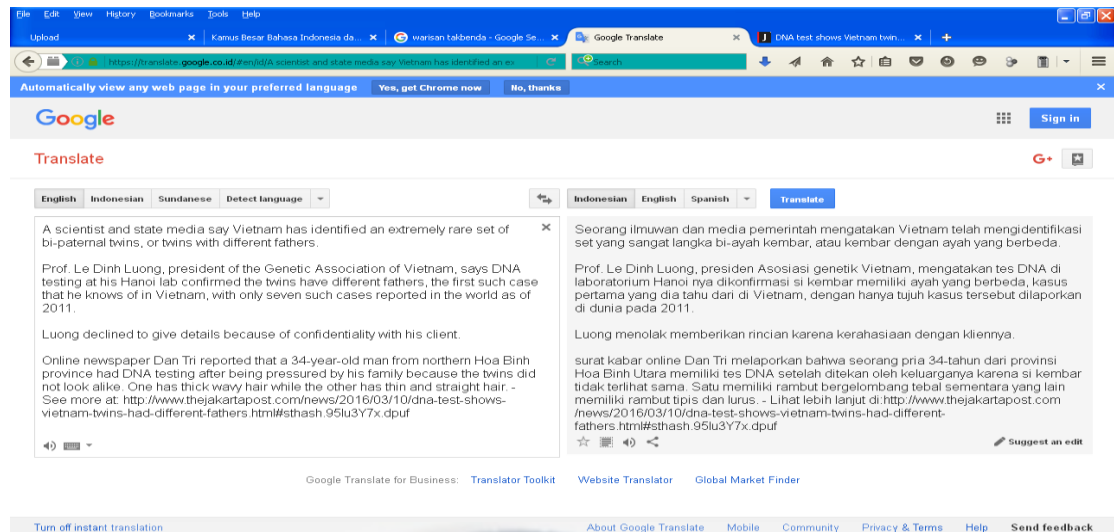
File Edit View History Bookmarks Tools Help

Upload × Kamus Besar Bahasa Indonesia da... × warisan takbenda - Google Se... × Google Translate × DNA test shows Vietnam twin... × +

https://translate.google.co.id/#en/id/A scientist and state media say Vietnam has identified an ex

Search

Automatically view any web page in your preferred language Yes, get Chrome now No, thanks

Google

Sign in

Translate

G+

English Indonesian Sundanese Detect language

Indonesian English Spanish Translate

A scientist and state media say Vietnam has identified an extremely rare set of bi-paternal twins, or twins with different fathers.

Prof. Le Dinh Luong, president of the Genetic Association of Vietnam, says DNA testing at his Hanoi lab confirmed the twins have different fathers, the first such case that he knows of in Vietnam, with only seven such cases reported in the world as of 2011.

Luong declined to give details because of confidentiality with his client.

Online newspaper Dan Tri reported that a 34-year-old man from northern Hoa Binh province had DNA testing after being pressured by his family because the twins did not look alike. One has thick wavy hair while the other has thin and straight hair. - See more at: http://www.thejakartapost.com/news/2016/03/10/dna-test-shows-vietnam-twins-had-different-fathers.html#sthash.95lu3Y7x.dpuf

Seorang ilmuwan dan media pemerintah mengatakan Vietnam telah mengidentifikasi set yang sangat langka bi-ayah kembar, atau kembar dengan ayah yang berbeda.

Prof. Le Dinh Luong, presiden Asosiasi genetik Vietnam, mengatakan tes DNA di laboratorium Hanoi nya dikonfirmasi si kembar memiliki ayah yang berbeda, kasus pertama yang dia tahu dari di Vietnam, dengan hanya tujuh kasus tersebut dilaporkan di dunia pada 2011.

Luong menolak memberikan rincian karena kerahasiaan dengan kliennya.

surat kabar online Dan Tri melaporkan bahwa seorang pria 34-tahun dari provinsi Hoa Binh Utara memiliki tes DNA setelah ditekan oleh keluarganya karena si kembar tidak terlihat sama. Satu memiliki rambut bergelombang tebal sementara yang lain memiliki rambut tipis dan lurus. - Lihat lebih lanjut di:http://www.thejakartapost.com /news/2016/03/10/dna-test-shows-vietnam-twins-had-different-fathers.html#sthash.95lu3Y7x.dpuf

Suggest an edit

Google Translate for Business: Translator Toolkit Website Translator Global Market Finder

Turn off instant translation

About Google Translate Mobile Community Privacy & Terms Help Send feedback